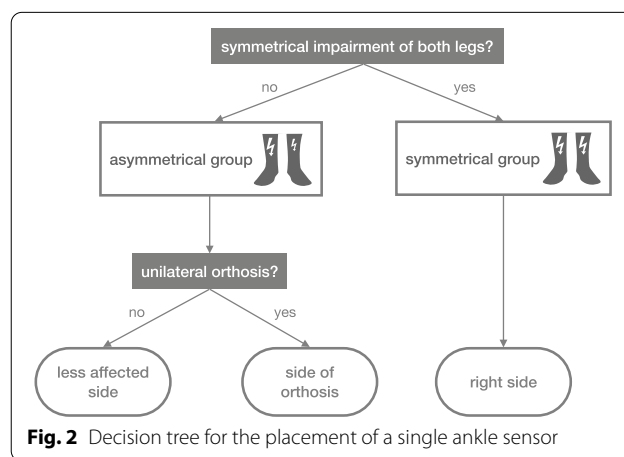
symmetrical impairment of both legs?

no

yes

asymmetrical group

symmetrical group

unilateral orthosis?

no

yes

less affected side

side of orthosis

right side

**Fig. 2** Decision tree for the placement of a single ankle sensor